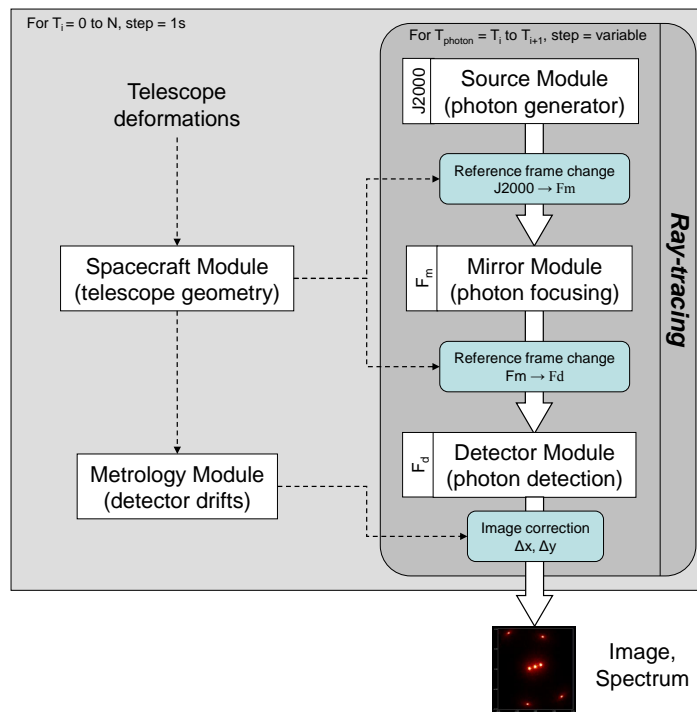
For $T_i$ = 0 to N, step = 1s

For $T_{photon}$ = $T_i$ to $T_{i+1}$, step = variable

Telescope deformations

J2000

Source Module (photon generator)

Reference frame change J2000 → Fm

Spacecraft Module (telescope geometry)

$F_m$

Mirror Module (photon focusing)

Ray-tracing

Reference frame change Fm → Fd

$F_d$

Detector Module (photon detection)

Metrology Module (detector drifts)

Image correction Δx, Δy

Image, Spectrum